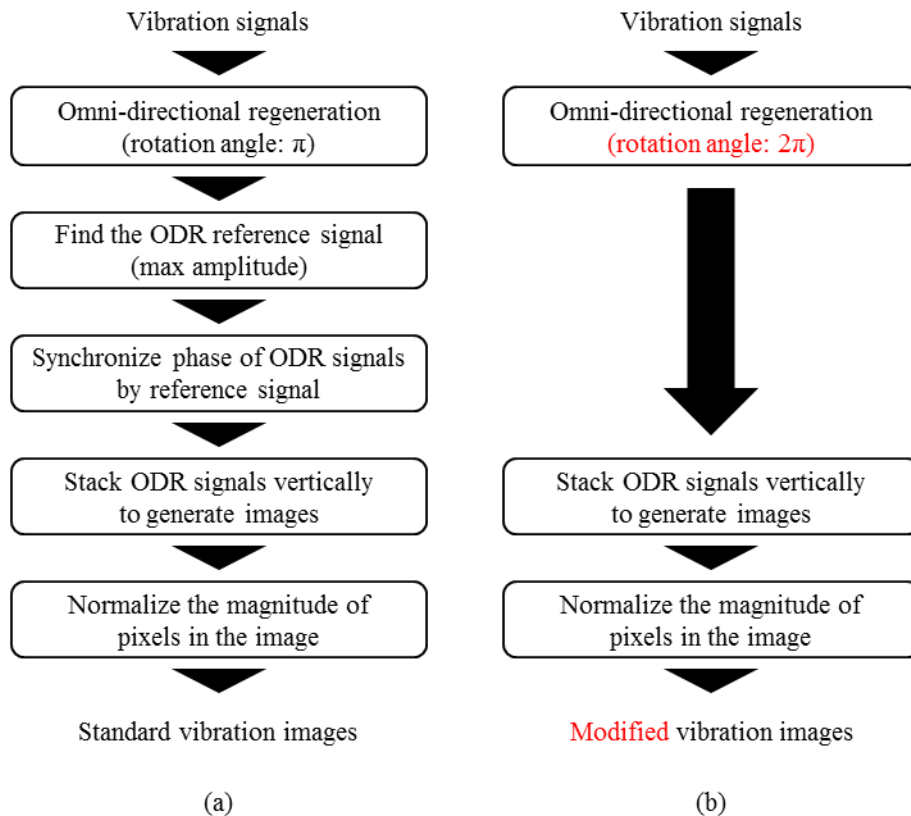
Vibration signals

Omni-directional regeneration (rotation angle: $\pi$)

Find the ODR reference signal (max amplitude)

Synchronize phase of ODR signals by reference signal

Stack ODR signals vertically to generate images

Normalize the magnitude of pixels in the image

Standard vibration images

(a)

Vibration signals

Omni-directional regeneration (rotation angle: $2\pi$)

Stack ODR signals vertically to generate images

Normalize the magnitude of pixels in the image

Modified vibration images

(b)